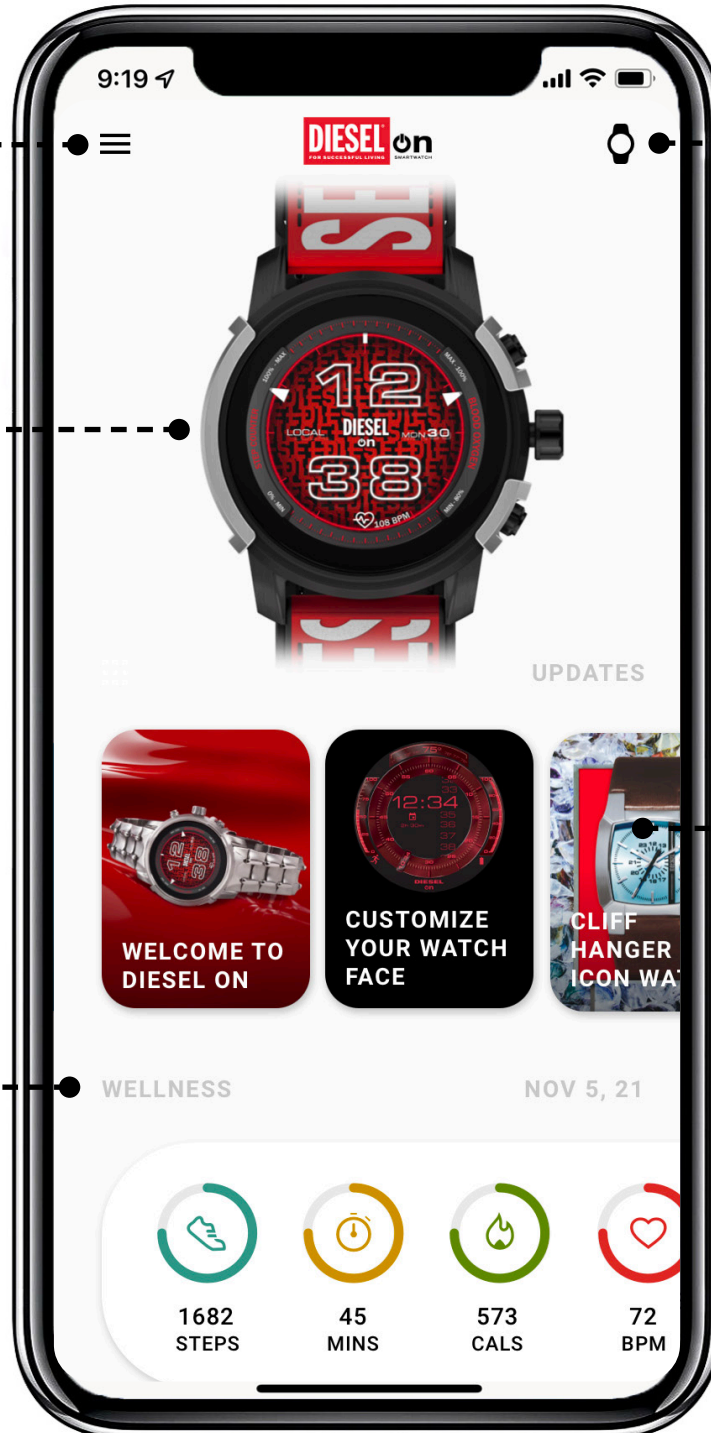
9:19

DIESEL FOR SUCCESSFUL LIVING on SMARTWATCH

12
LOCAL DIESEL on MDN 30
38
108 BPM

UPDATES

WELCOME TO DIESEL ON

12:34

CUSTOMIZE YOUR WATCH FACE

CLIFF HANGER ICON WA

WELLNESS

NOV 5, 21

1682
STEPS

45
MINS

573
CALS

72
BPM